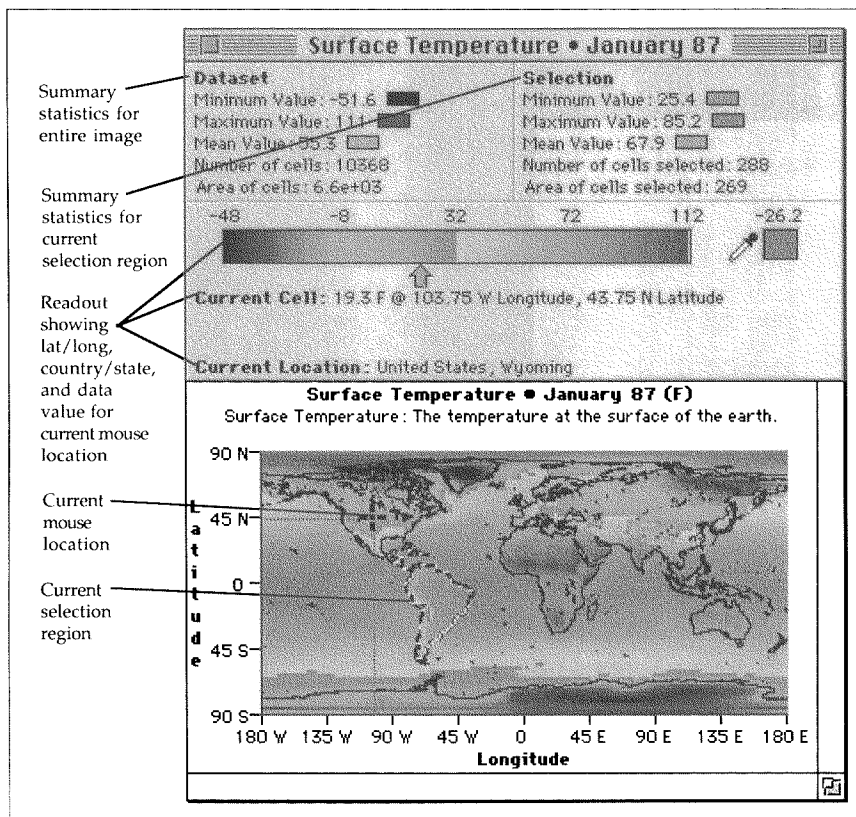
Surface Temperature • January 87

Summary statistics for entire image

Dataset
Minimum Value: -51.6
Maximum Value: 111
Mean Value: 55.3
Number of cells: 10368
Area of cells: 6.6e+03

Selection
Minimum Value: 25.4
Maximum Value: 85.2
Mean Value: 67.9
Number of cells selected: 288
Area of cells selected: 269

Summary statistics for current selection region

-48 -8 32 72 112 -26.2

Readout showing lat/long, country/state, and data value for current mouse location

Current Cell: 19.3 F @ 103.75 W Longitude, 43.75 N Latitude

Current Location: United States, Wyoming

Surface Temperature • January 87 (F)
Surface Temperature: The temperature at the surface of the earth.

Current mouse location

Current selection region

90 N
45 N
0
45 S
90 S

Latitude

180 W 135 W 90 W 45 W 0 45 E 90 E 135 E 180 E
Longitude